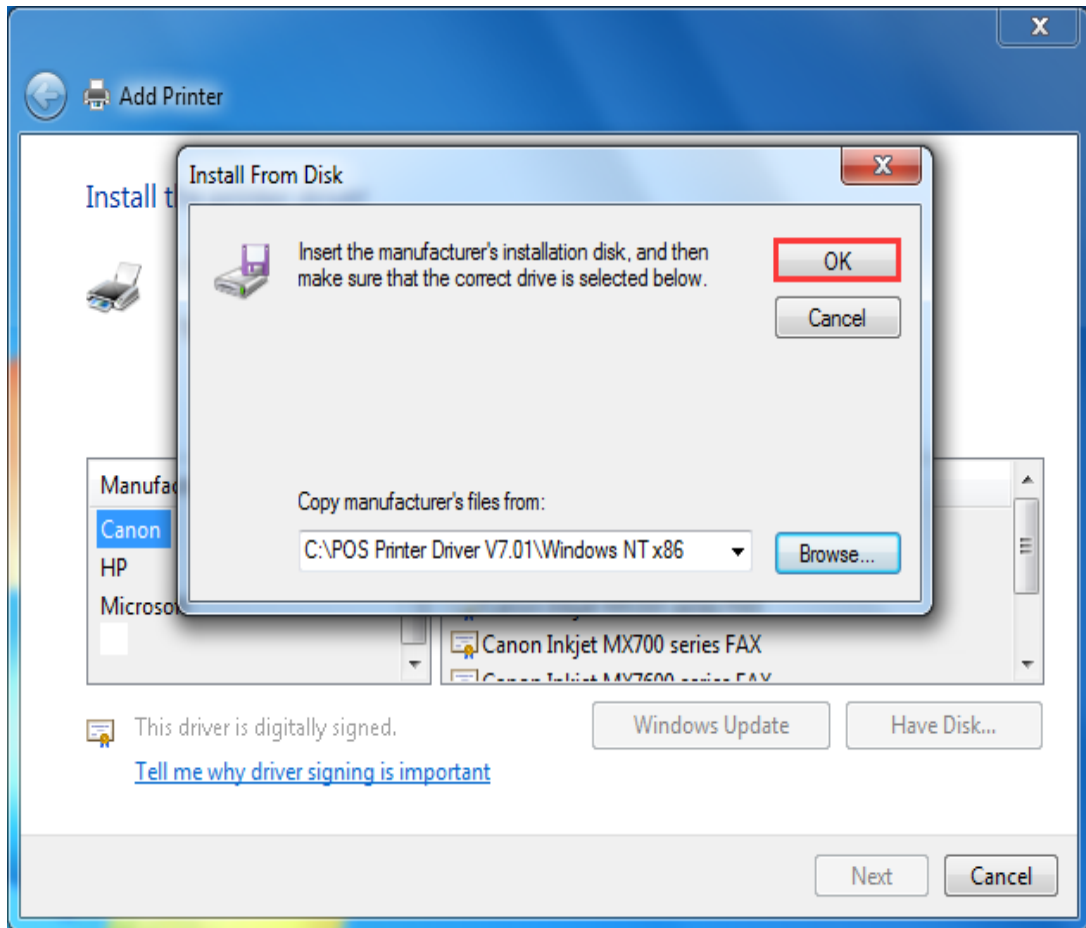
Add Printer

Install t

Install From Disk

Insert the manufacturer's installation disk, and then make sure that the correct drive is selected below.

OK

Cancel

Copy manufacturer's files from:

C:\POS Printer Driver V7.01\Windows NT x86

Browse...

Manufac

Canon

HP

Microso

Canon Inkjet MX700 series FAX

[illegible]

This driver is digitally signed.

Tell me why driver signing is important

Windows Update

Have Disk...

Next

Cancel